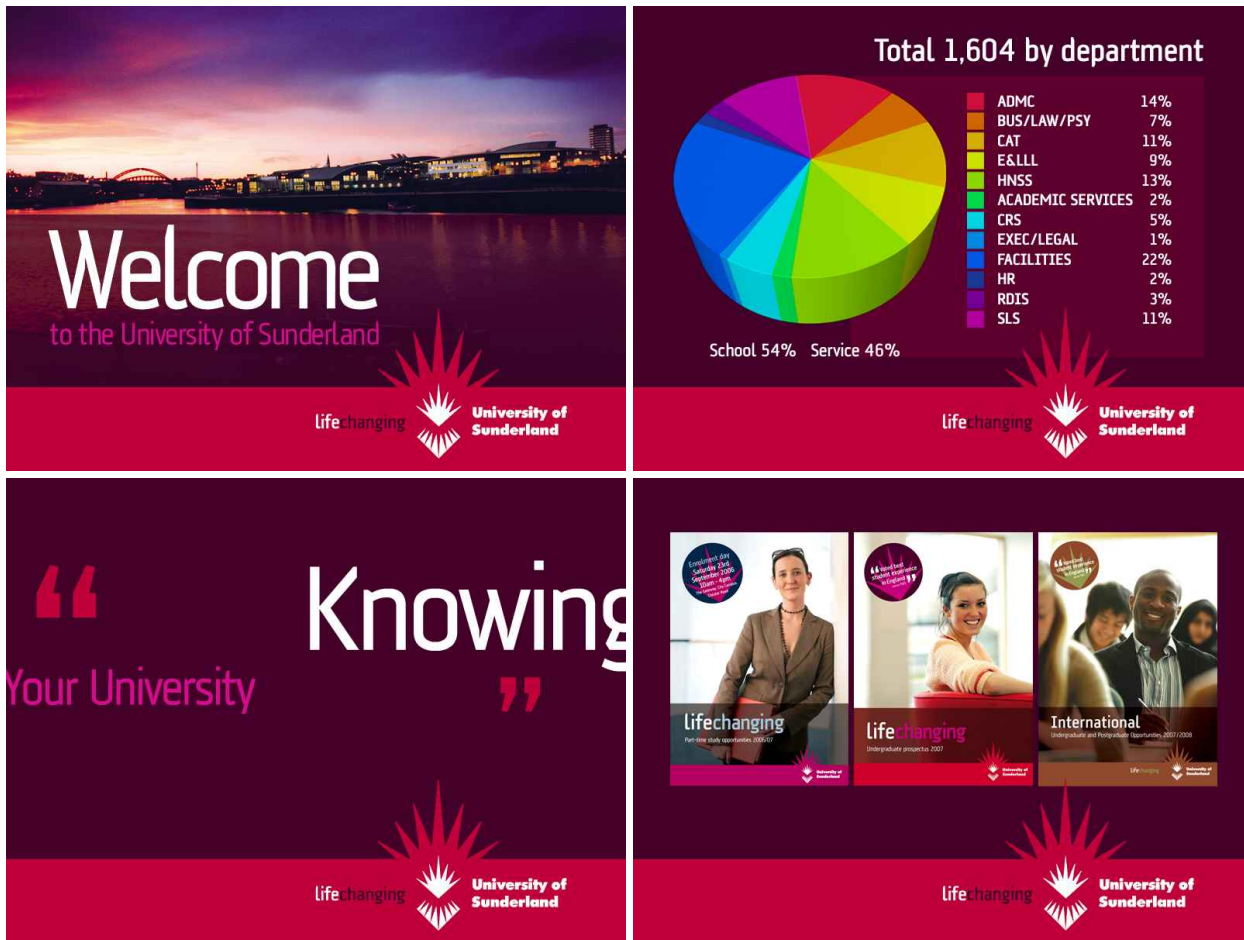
Welcome
to the University of Sunderland

lifechanging University of Sunderland

Total 1,604 by department

| | |
|---|---|
| ADMC | 14% |
| BUS/LAW/PSY | 7% |
| CAT | 11% |
| E&LLL | 9% |
| HNSS | 13% |
| ACADEMIC SERVICES | 2% |
| CRS | 5% |
| EXEC/LEGAL | 1% |
| FACILITIES | 22% |
| HR | 2% |
| RDIS | 3% |
| SLS | 11% |

School 54% Service 46%

lifechanging University of Sunderland

“ Knowing
Your University ”

lifechanging University of Sunderland

Enrolment day Saturday 23rd September 2006 10am - 4pm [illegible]

lifechanging
Part-time study opportunities 2006/07
University of Sunderland

“Voted best student experience in England”
lifechanging
Undergraduate prospectus 2007
University of Sunderland

“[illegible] student experience in England”
International
Undergraduate and Postgraduate Opportunities 2007/2008
lifechanging University of Sunderland

lifechanging University of Sunderland